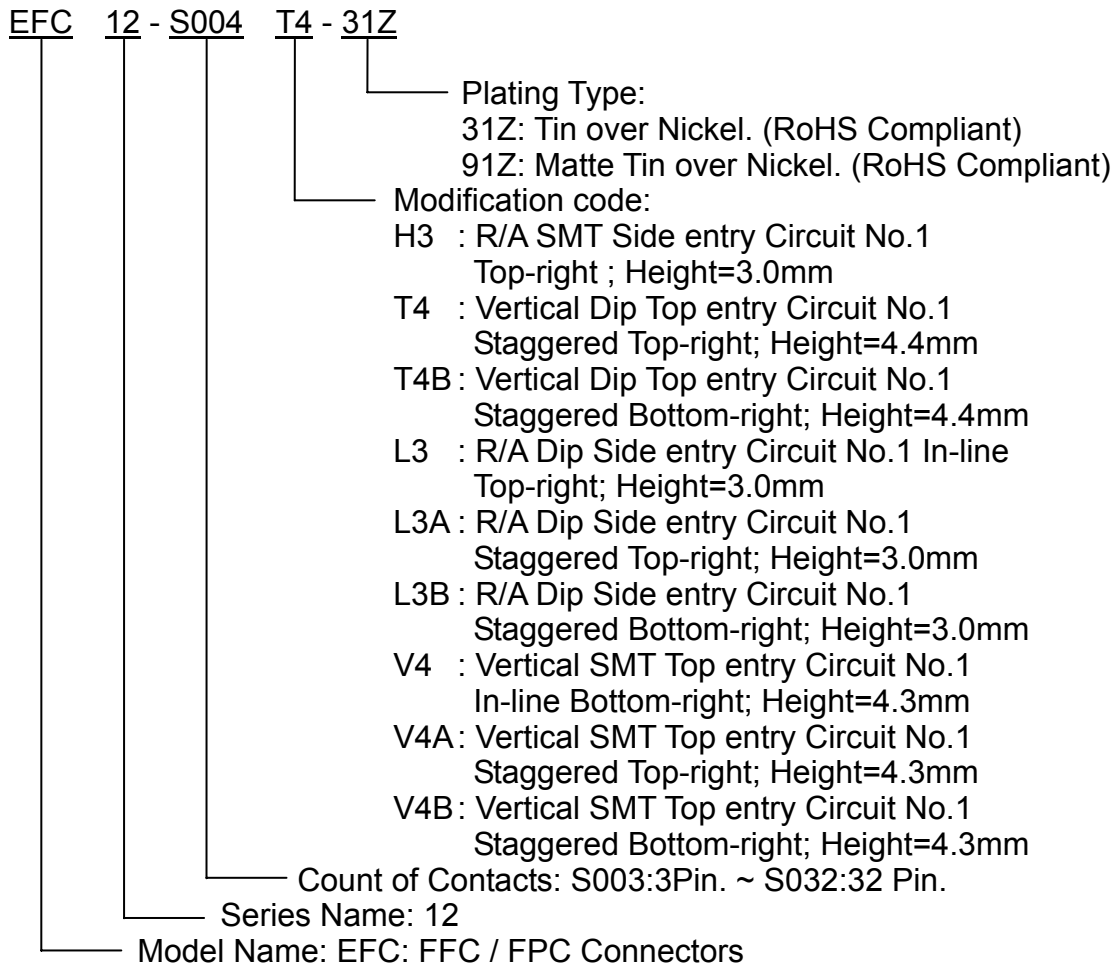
EFC 12 - S004 T4 - 31Z

Plating Type:
31Z: Tin over Nickel. (RoHS Compliant)
91Z: Matte Tin over Nickel. (RoHS Compliant)

Modification code:
H3 : R/A SMT Side entry Circuit No.1 Top-right ; Height=3.0mm
T4 : Vertical Dip Top entry Circuit No.1 Staggered Top-right; Height=4.4mm
T4B : Vertical Dip Top entry Circuit No.1 Staggered Bottom-right; Height=4.4mm
L3 : R/A Dip Side entry Circuit No.1 In-line Top-right; Height=3.0mm
L3A : R/A Dip Side entry Circuit No.1 Staggered Top-right; Height=3.0mm
L3B : R/A Dip Side entry Circuit No.1 Staggered Bottom-right; Height=3.0mm
V4 : Vertical SMT Top entry Circuit No.1 In-line Bottom-right; Height=4.3mm
V4A : Vertical SMT Top entry Circuit No.1 Staggered Top-right; Height=4.3mm
V4B : Vertical SMT Top entry Circuit No.1 Staggered Bottom-right; Height=4.3mm

Count of Contacts: S003:3Pin. ~ S032:32 Pin.

Series Name: 12

Model Name: EFC: FFC / FPC Connectors